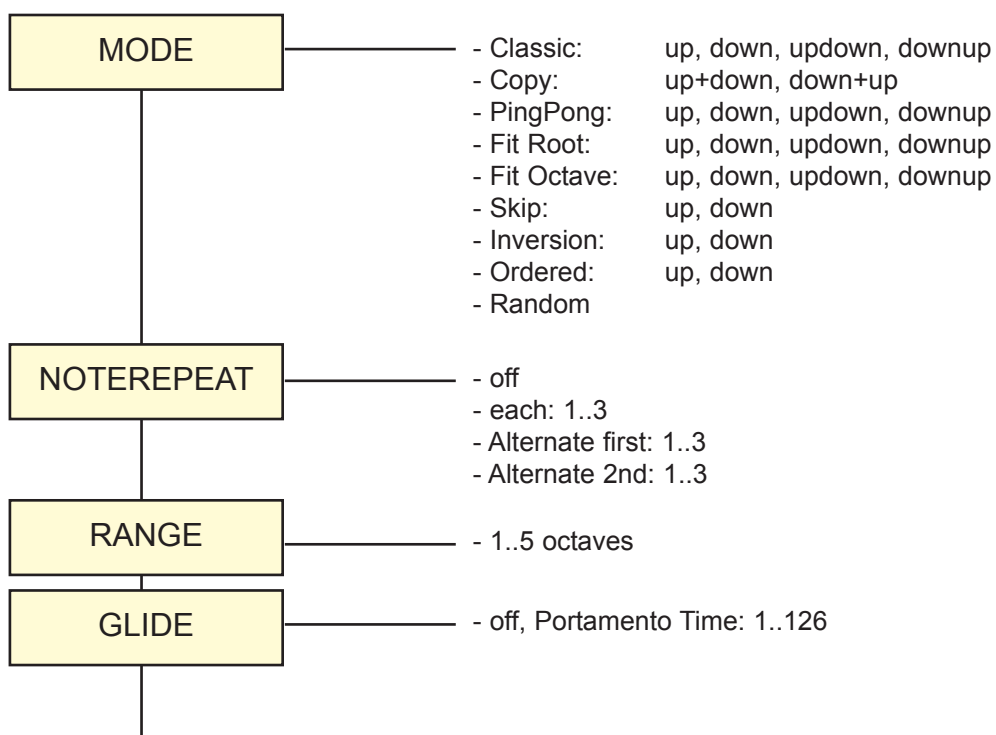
MODE

- Classic: up, down, updown, downup
- Copy: up+down, down+up
- PingPong: up, down, updown, downup
- Fit Root: up, down, updown, downup
- Fit Octave: up, down, updown, downup
- Skip: up, down
- Inversion: up, down
- Ordered: up, down
- Random

NOTEREPEAT

- off
- each: 1..3
- Alternate first: 1..3
- Alternate 2nd: 1..3

RANGE

- 1..5 octaves

GLIDE

- off, Portamento Time: 1..126